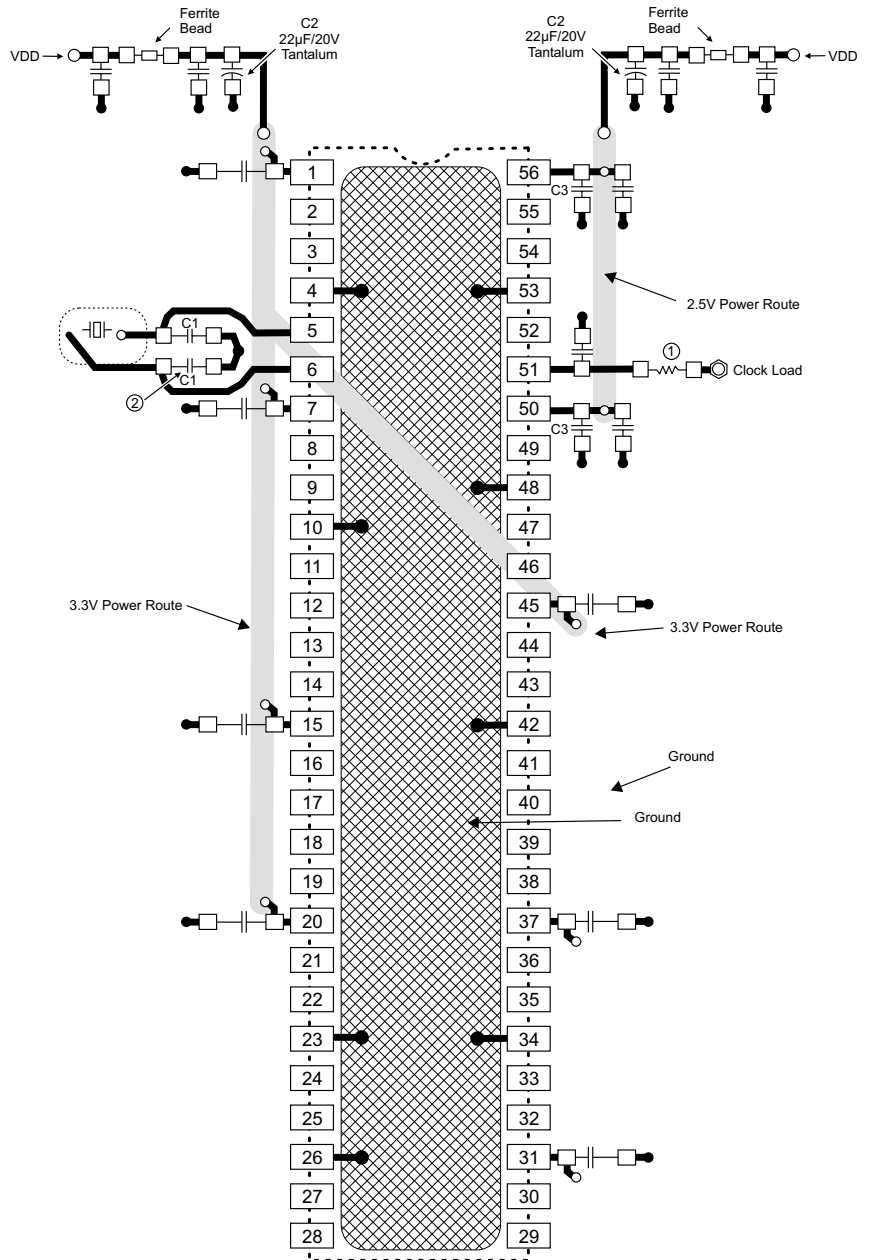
Ferrite Bead

VDD

C2
22µF/20V
Tantalum

C2
22µF/20V
Tantalum

Ferrite Bead

VDD

1
2
3
4
5
6
7
8
9
10
11
12
13
14
15
16
17
18
19
20
21
22
23
24
25
26
27
28

56
55
54
53
52
51
50
49
48
47
46
45
44
43
42
41
40
39
38
37
36
35
34
33
32
31
30
29

C3

2.5V Power Route

C1
C1
②

①
Clock Load

C3

3.3V Power Route

3.3V Power Route

Ground

Ground